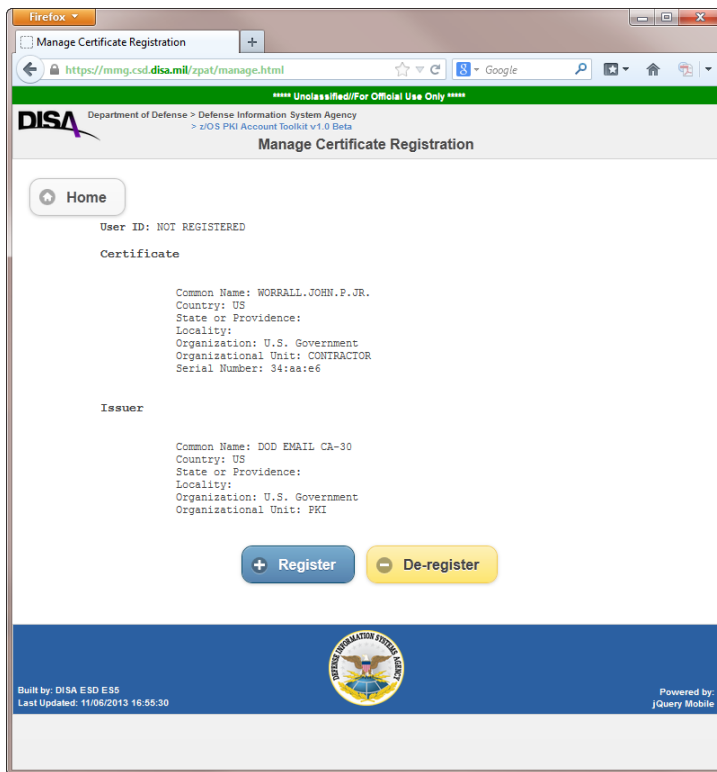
Firefox

Manage Certificate Registration

+

https://mmg.csd.disa.mil/zpat/manage.html

Google

***** Unclassified//For Official Use Only *****

DISA

Department of Defense > Defense Information System Agency
> z/OS PKI Account Toolkit v1.0 Beta

Manage Certificate Registration

Home

User ID: NOT REGISTERED

Certificate

Common Name: WORRALL.JOHN.P.JR.
Country: US
State or Providence:
Locality:
Organization: U.S. Government
Organizational Unit: CONTRACTOR
Serial Number: 34:aa:e6

Issuer

Common Name: DOD EMAIL CA-30
Country: US
State or Providence:
Locality:
Organization: U.S. Government
Organizational Unit: PKI

Register

De-register

DEFENSE INFORMATION SYSTEMS AGENCY

Built by: DISA ESD ES5
Last Updated: 11/06/2013 16:55:30

Powered by:
jQuery Mobile